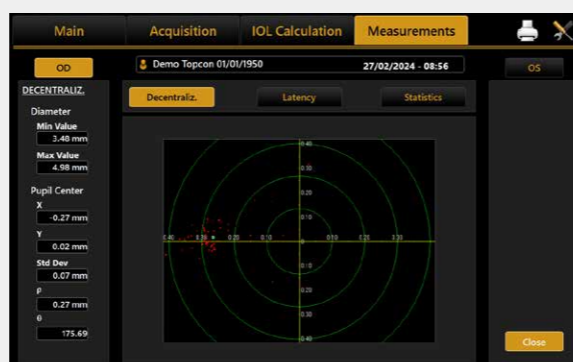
Main
Acquisition
IOL Calculation
Measurements

OD
Demo Topcon 01/01/1950
27/02/2024 - 08:56
OS

DECENTRALIZ.
Diameter
Min Value
3.48 mm
Max Value
4.98 mm
Pupil Center
X
-0.27 mm
Y
0.02 mm
Std Dev
0.07 mm
ρ
0.27 mm
θ
175.69

Decentraliz.
Latency
Statistics

0.40
0.30
0.20
0.10
0.40
0.30
0.20
0.10
0.10
0.20
0.30
0.10
0.20
0.30

Close